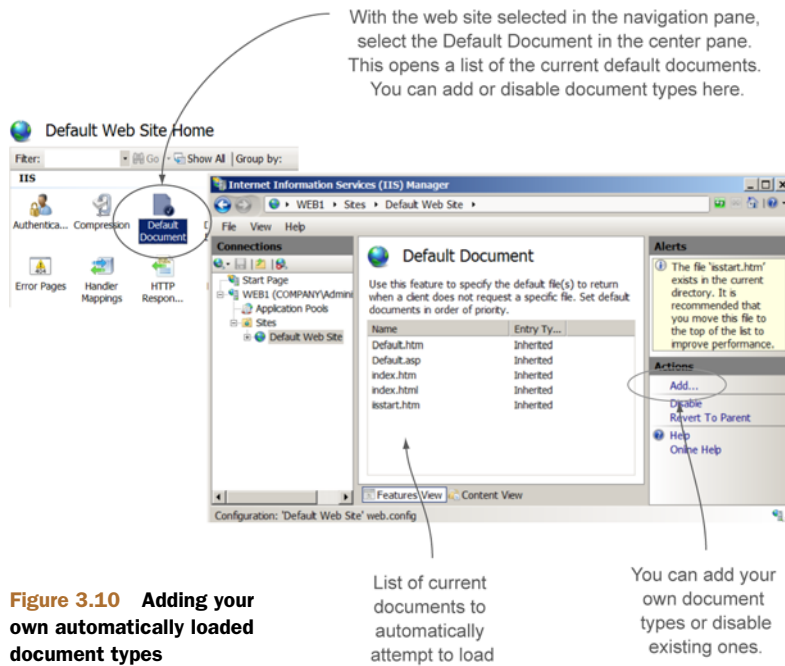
With the web site selected in the navigation pane, select the Default Document in the center pane. This opens a list of the current default documents. You can add or disable document types here.

Default Web Site Home

Filter: Go Show All | Group by:

IIS

Authentica... Compression Default Document

Error Pages Handler Mappings HTTP Respon...

Internet Information Services (IIS) Manager

WEB1 ▸ Sites ▸ Default Web Site ▸

File View Help

Connections

Start Page
WEB1 (COMPANY\Admini
Application Pools
Sites
Default Web Site

Default Document

Use this feature to specify the default file(s) to return when a client does not request a specific file. Set default documents in order of priority.

| Name | Entry Ty... |
|---|---|
| Default.htm | Inherited |
| Default.asp | Inherited |
| index.htm | Inherited |
| index.html | Inherited |
| iisstart.htm | Inherited |

Features View Content View

Configuration: 'Default Web Site' web.config

Alerts

The file 'iisstart.htm' exists in the current directory. It is recommended that you move this file to the top of the list to improve performance.

Actions

Add...
Disable
Revert To Parent
Help
Online Help

Figure 3.10 Adding your own automatically loaded document types

List of current documents to automatically attempt to load

You can add your own document types or disable existing ones.